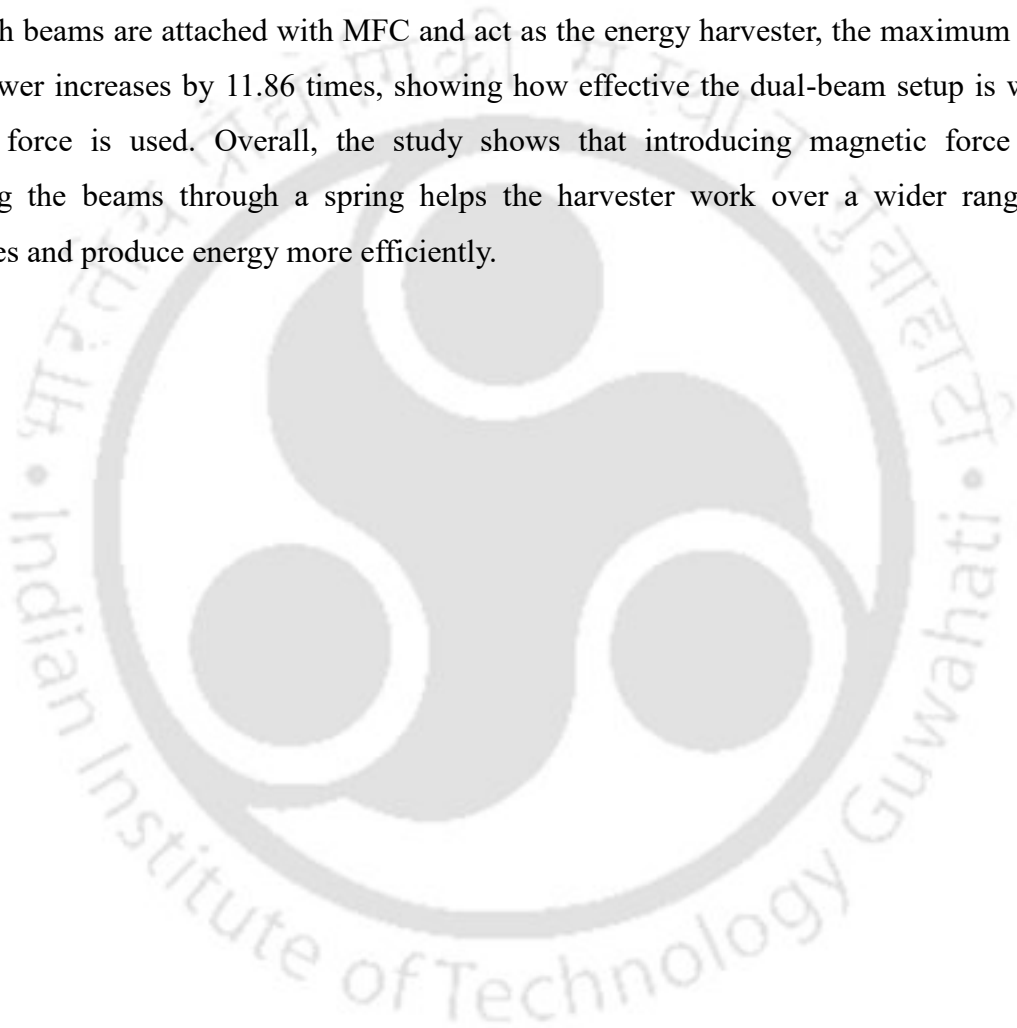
h beams are attached with MFC and act as the energy harvester, the maximum wer increases by 11.86 times, showing how effective the dual-beam setup is w force is used. Overall, the study shows that introducing magnetic force g the beams through a spring helps the harvester work over a wider rang es and produce energy more efficiently.

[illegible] • Indian Institute of Technology Guwahati • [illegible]